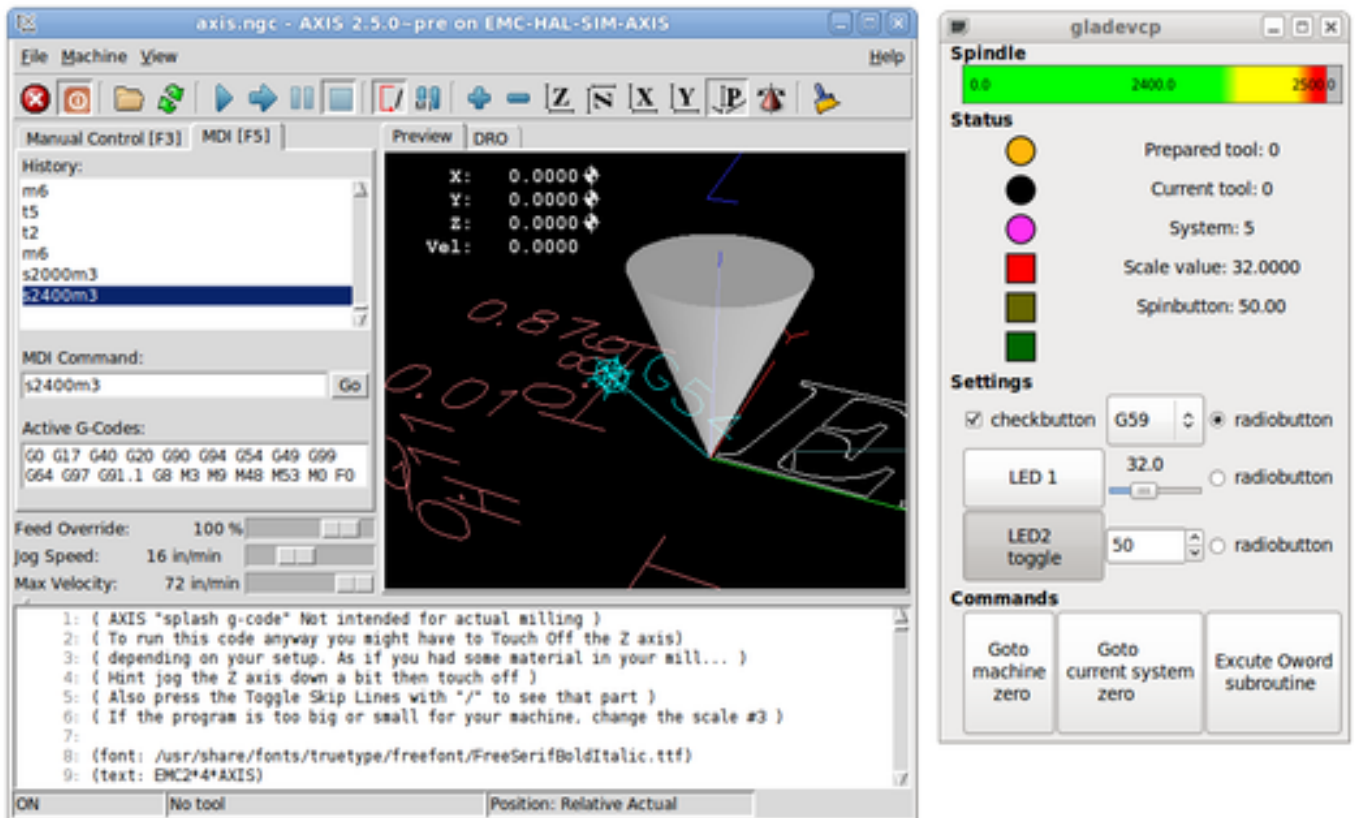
axis.ngc - AXIS 2.5.0~pre on EMC-HAL-SIM-AXIS

File Machine View Help

Manual Control [F3] MDI [F5]

History:
m6
t5
t2
m6
s2000m3
s2400m3

MDI Command:
s2400m3 Go

Active G-Codes:
G0 G17 G40 G20 G90 G94 G54 G49 G99 G64 G97 G91.1 G8 M3 M9 M48 M53 M0 F0

Feed Override: 100 %
Jog Speed: 16 in/min
Max Velocity: 72 in/min

Preview DRO

X: 0.0000
Y: 0.0000
Z: 0.0000
Vel: 0.0000

1: ( AXIS "splash g-code" Not intended for actual milling )
2: ( To run this code anyway you might have to Touch Off the Z axis)
3: ( depending on your setup. As if you had some material in your mill... )
4: ( Hint jog the Z axis down a bit then touch off )
5: ( Also press the Toggle Skip Lines with "/" to see that part )
6: ( If the program is too big or small for your machine, change the scale #3 )
7:
8: (font: /usr/share/fonts/truetype/freefont/FreeSerifBoldItalic.ttf)
9: (text: EMC2*4*AXIS)

ON No tool Position: Relative Actual

gladevcp

Spindle
0.0 2400.0 2500.0

Status
Prepared tool: 0
Current tool: 0
System: 5
Scale value: 32.0000
Spinbutton: 50.00

Settings
checkbutton G59 radiobutton
LED 1 32.0 radiobutton
LED2 toggle 50 radiobutton

Commands
Goto machine zero
Goto current system zero
Excute Oword subroutine